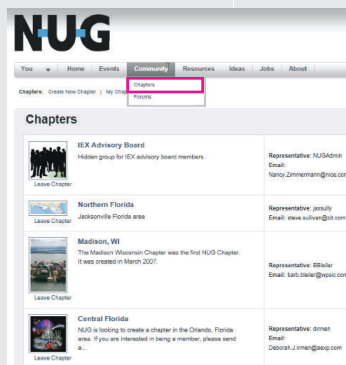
NUG

You | Home | Events | Community | Resources | Ideas | Jobs | About

Chapters
Forums

Chapters: Create New Chapter | My Chap

Chapters

IEX Advisory Board
Hidden group for IEX advisory board members.
Leave Chapter
Representative: NUGAdmin
Email:
Nancy.Zimmermann@nice.com

Northern Florida
Jacksonville Florida area
Leave Chapter
Representative: jassully
Email: steve.sullivan@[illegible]

Madison, WI
The Madison Wisconsin Chapter was the first NUG Chapter. It was created in March 2007.
Leave Chapter
Representative: BBleiler
Email: barb.bleiler@wpsic.com

Central Florida
NUG is looking to create a chapter in the Orlando, Florida area. If you are interested in being a member, please send a...
Leave Chapter
Representative: dirmen
Email:
Deborah.J.Irmen@aexp.com